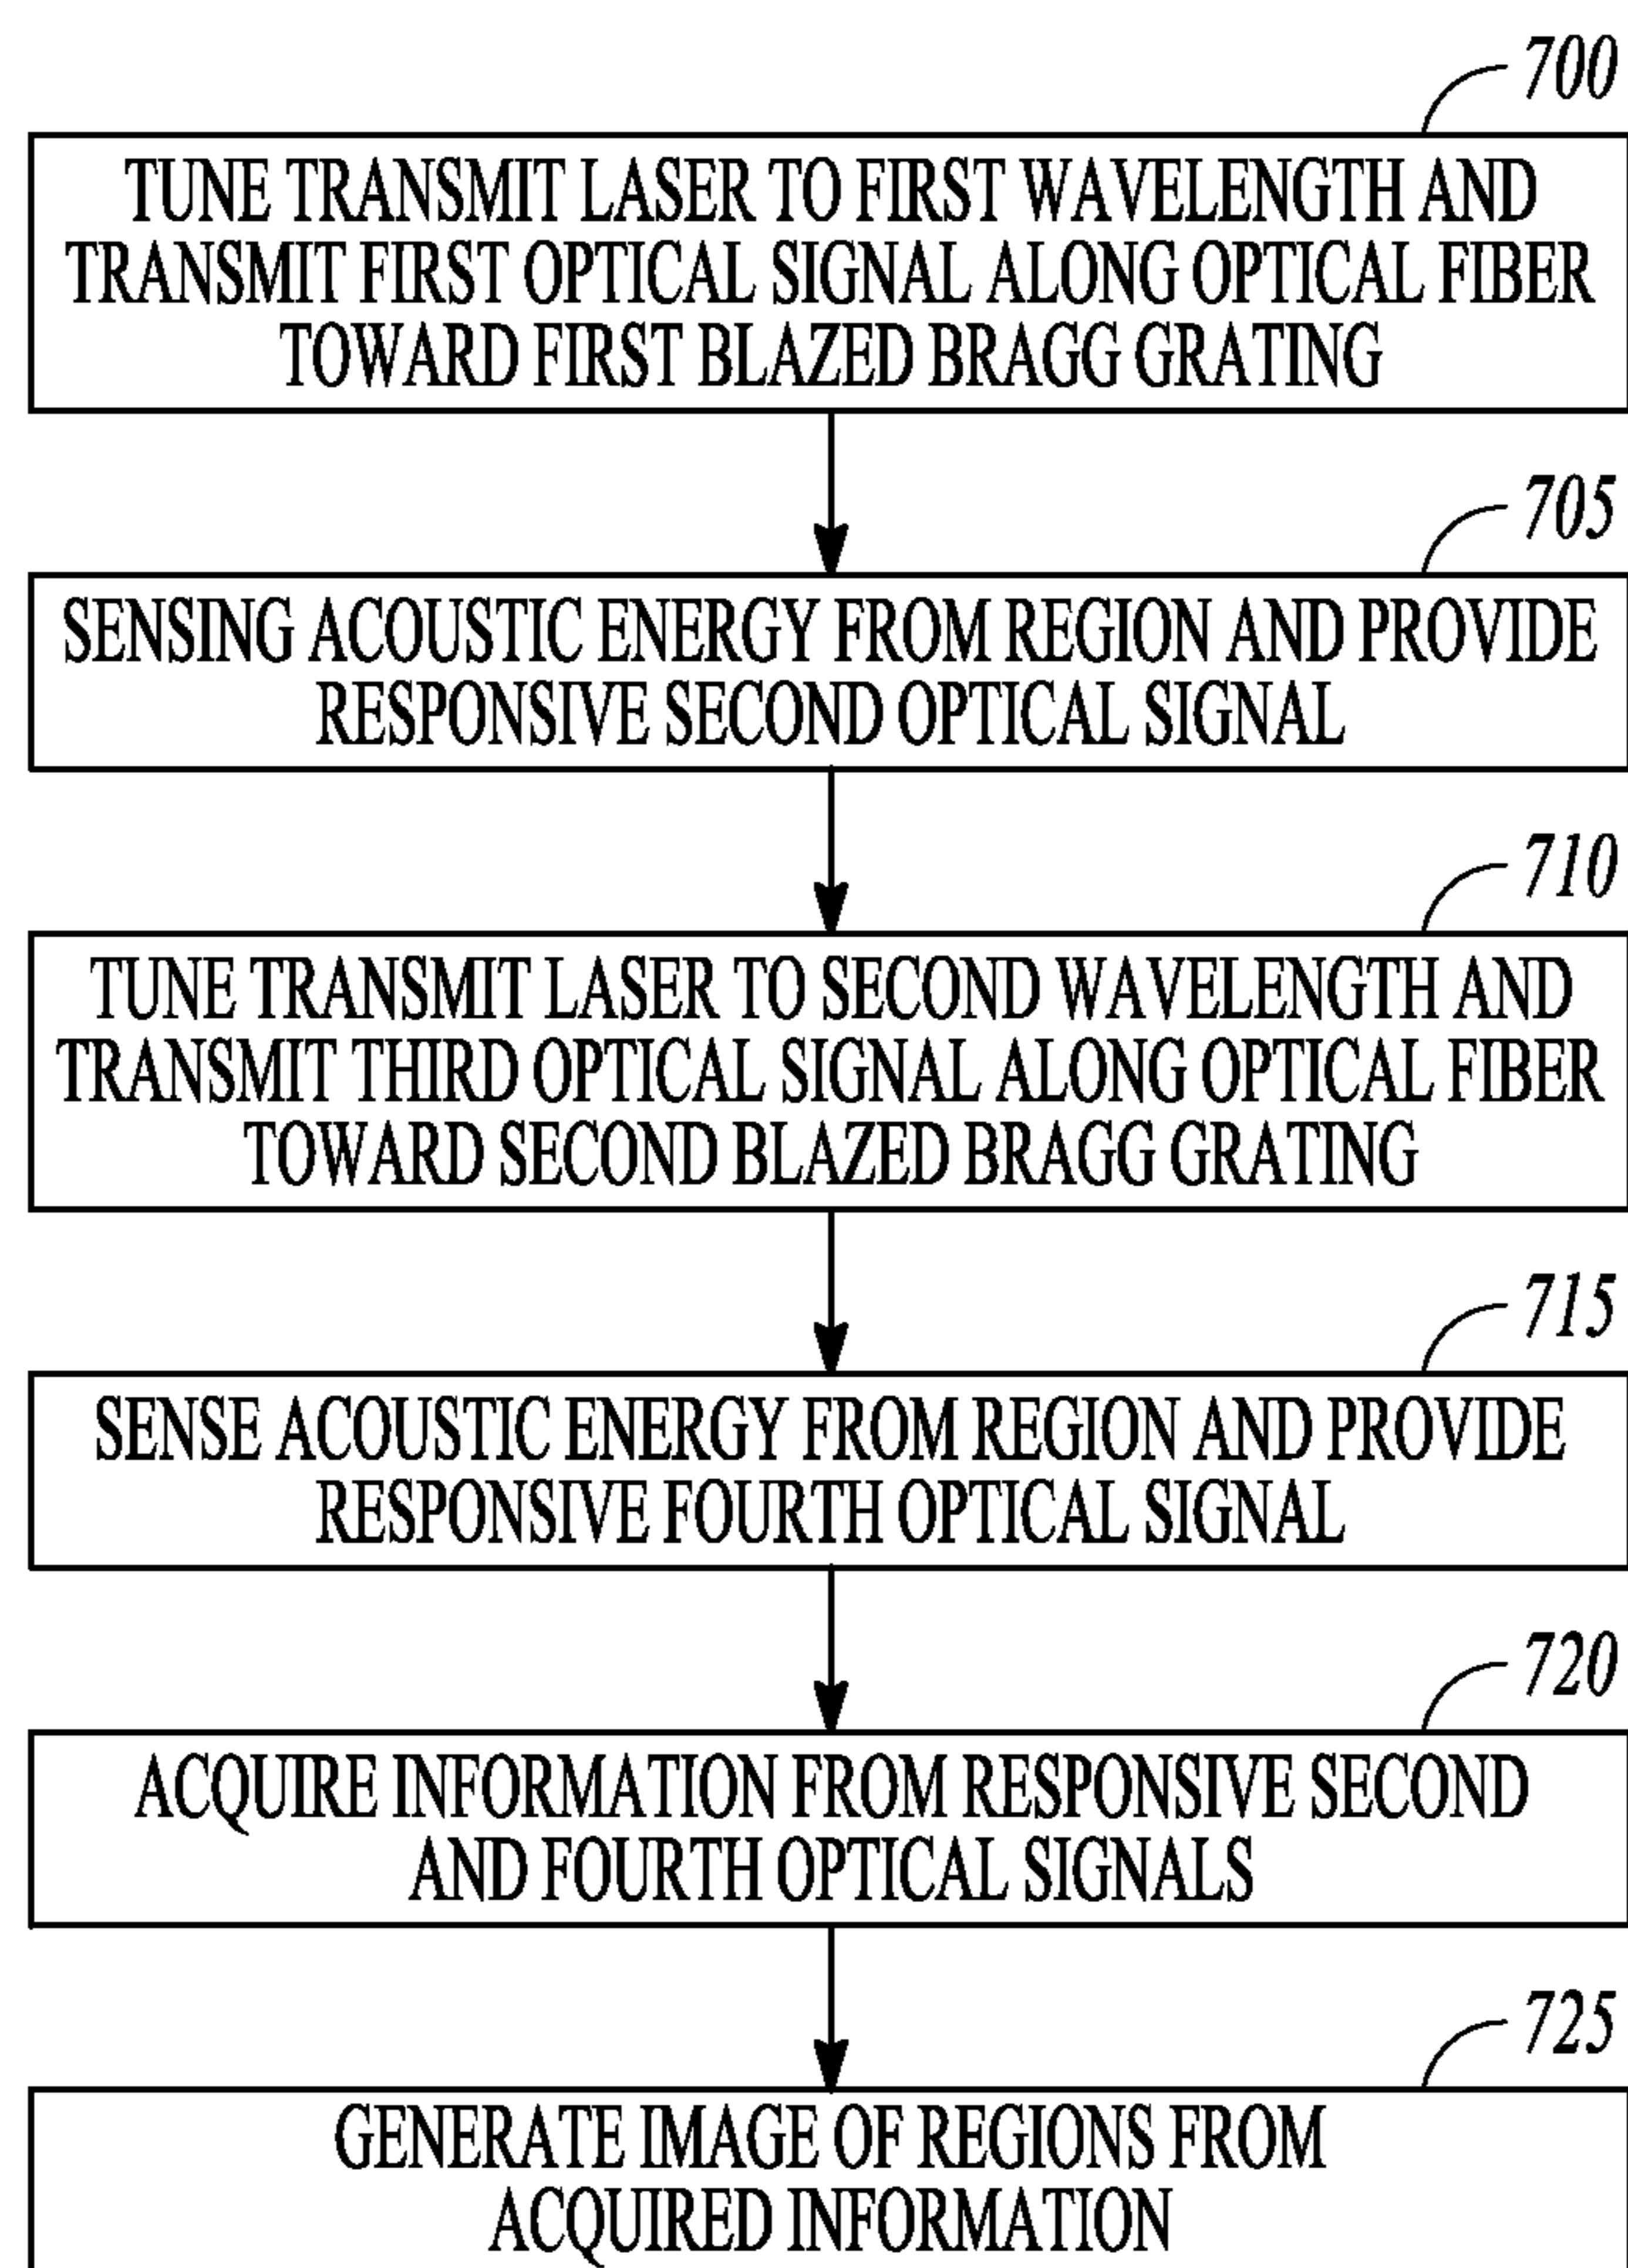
700

TUNE TRANSMIT LASER TO FIRST WAVELENGTH AND TRANSMIT FIRST OPTICAL SIGNAL ALONG OPTICAL FIBER TOWARD FIRST BLAZED BRAGG GRATING

705

SENSING ACOUSTIC ENERGY FROM REGION AND PROVIDE RESPONSIVE SECOND OPTICAL SIGNAL

710

TUNE TRANSMIT LASER TO SECOND WAVELENGTH AND TRANSMIT THIRD OPTICAL SIGNAL ALONG OPTICAL FIBER TOWARD SECOND BLAZED BRAGG GRATING

715

SENSE ACOUSTIC ENERGY FROM REGION AND PROVIDE RESPONSIVE FOURTH OPTICAL SIGNAL

720

ACQUIRE INFORMATION FROM RESPONSIVE SECOND AND FOURTH OPTICAL SIGNALS

725

GENERATE IMAGE OF REGIONS FROM ACQUIRED INFORMATION